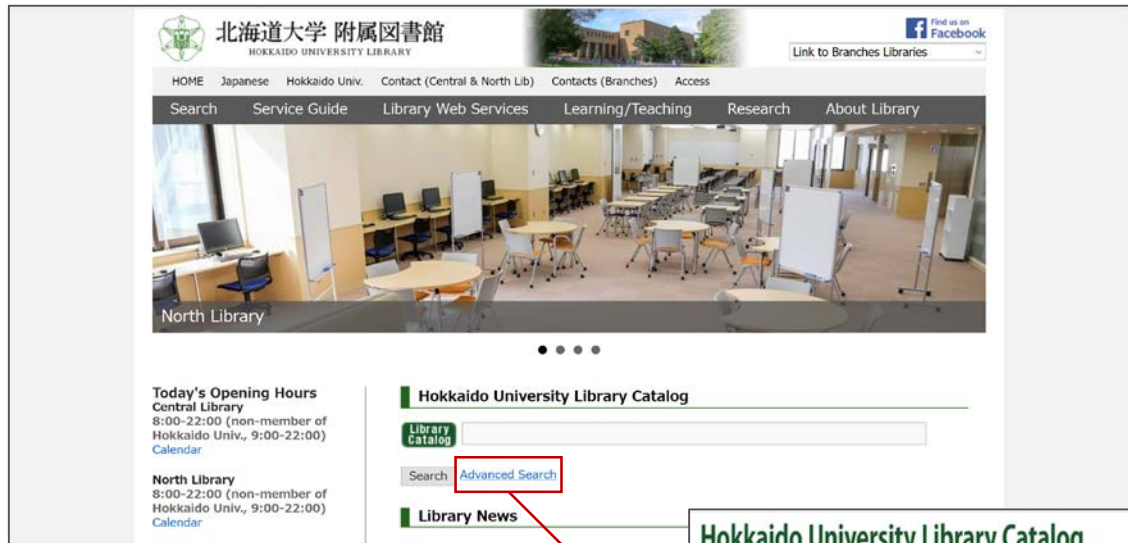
北海道大学 附属図書館
HOKKAIDO UNIVERSITY LIBRARY

Find us on Facebook

Link to Branches Libraries

HOME Japanese Hokkaido Univ. Contact (Central & North Lib) Contacts (Branches) Access

Search Service Guide Library Web Services Learning/Teaching Research About Library

North Library

Today's Opening Hours
Central Library
8:00-22:00 (non-member of Hokkaido Univ., 9:00-22:00)
Calendar

North Library
8:00-22:00 (non-member of Hokkaido Univ., 9:00-22:00)
Calendar

Hokkaido University Library Catalog

Library Catalog

Search Advanced Search

Library News

Hokkaido University Library Catalog